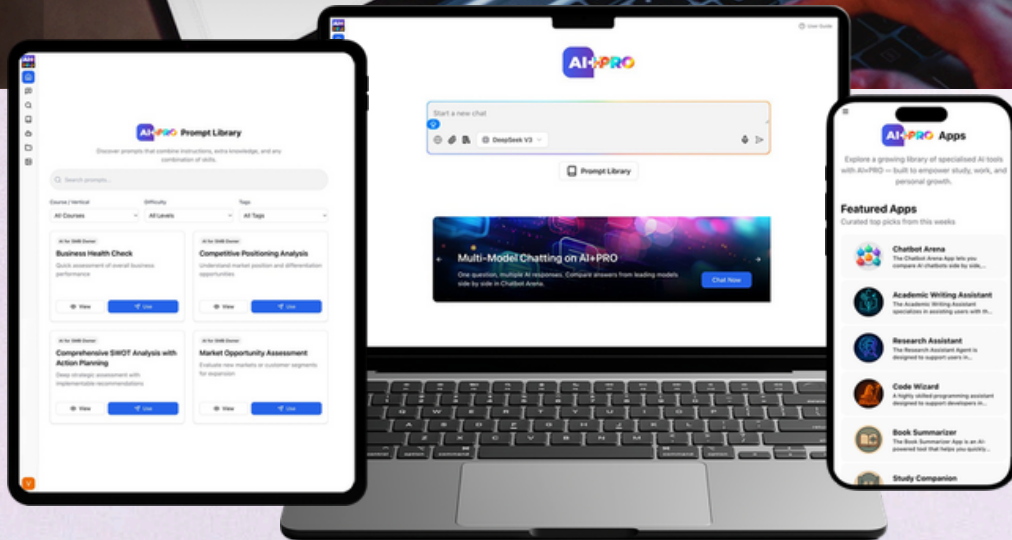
AI+PRO Prompt Library

Discover prompts that combine instructions, extra knowledge, and any combination of skills.

Search prompts...

Course / Vertical
All Courses

Difficulty
All Levels

Tags
All Tags

AI for SMB Owner
Business Health Check
Quick assessment of overall business performance
View
Use

AI for SMB Owner
Competitive Positioning Analysis
Understand market position and differentiation opportunities
View
Use

AI for SMB Owner
Comprehensive SWOT Analysis with Action Planning
Deep strategic assessment with implementable recommendations
View
Use

AI for SMB Owner
Market Opportunity Assessment
Evaluate new markets or customer segments for expansion
View
Use

User Guide

AI+PRO

Start a new chat

DeepSeek V3

Prompt Library

Multi-Model Chatting on AI+PRO
One question, multiple AI responses. Compare answers from leading models side by side in Chatbot Arena.
Chat Now

AI+PRO Apps

Explore a growing library of specialised AI tools with AI+PRO — built to empower study, work, and personal growth.

Featured Apps
Curated top picks from this weeks

Chatbot Arena
The Chatbot Arena App lets you compare AI chatbots side by side,...

Academic Writing Assistant
The Academic Writing Assistant specializes in assisting users with th...

Research Assistant
The Research Assistant Agent is designed to support users in...

Code Wizard
A highly skilled programming assistant designed to support developers in...

Book Summarizer
The Book Summarizer App is an AI-powered tool that helps you quickly...

Study Companion